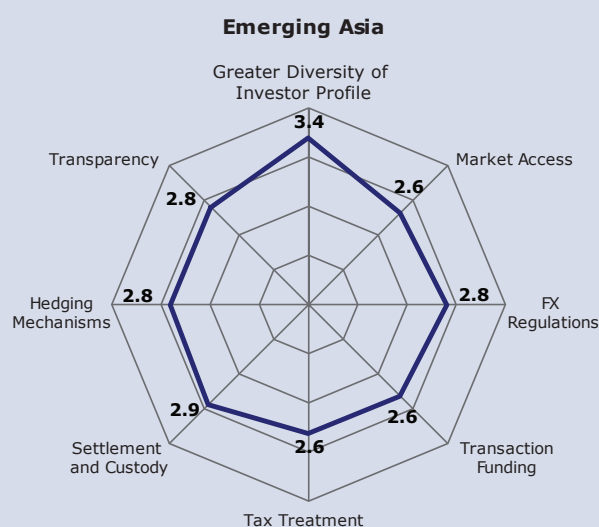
Emerging Asia

Greater Diversity of Investor Profile
3.4

Market Access
2.6

FX Regulations
2.8

Transaction Funding
2.6

Tax Treatment
2.6

Settlement and Custody
2.9

Hedging Mechanisms
2.8

Transparency
2.8